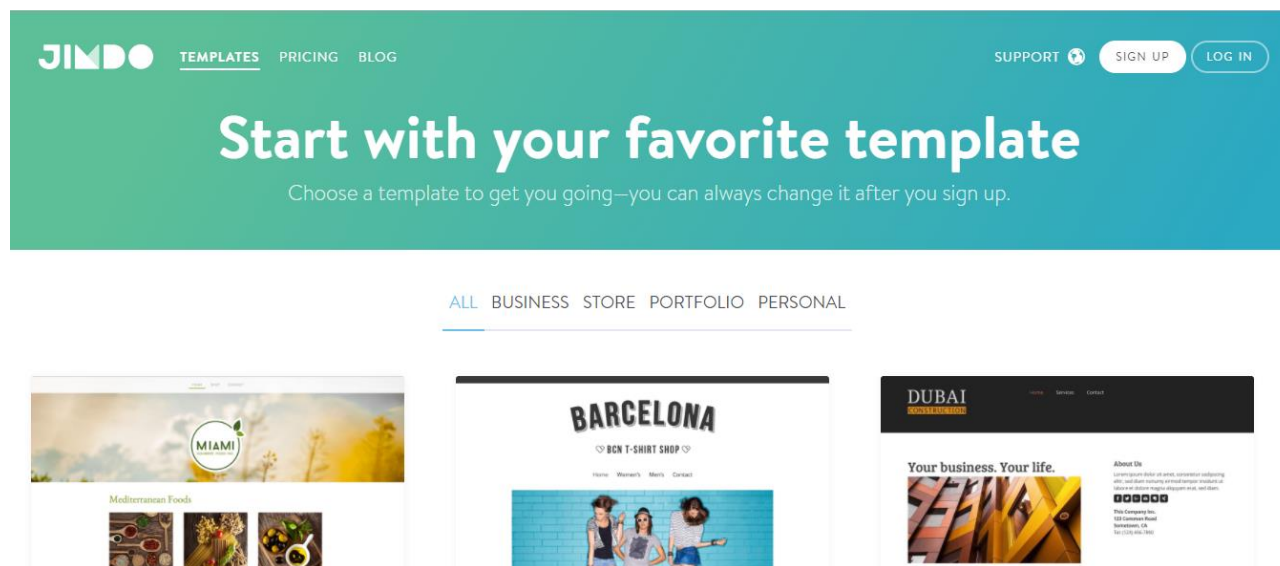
JIMDO TEMPLATES PRICING BLOG

SUPPORT SIGN UP LOG IN

Start with your favorite template

Choose a template to get you going—you can always change it after you sign up.

ALL BUSINESS STORE PORTFOLIO PERSONAL

MIAMI

Mediterranean Foods

BARCELONA

BCN T-SHIRT SHOP

Home Women's Men's Contact

DUBAI
CONSTRUCTION

Home Services Contact

Your business. Your life.

About Us